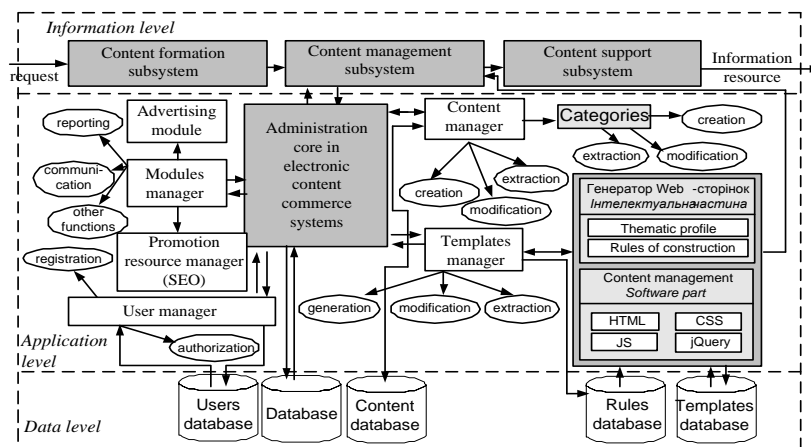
Information level

Content formation subsystem

Content management subsystem

Content support subsystem

request

Information resource

Advertising module

reporting

communication

Modules manager

other functions

Promotion resource manager (SEO)

registration

User manager

authorization

Administration core in electronic content commerce systems

Content manager

Categories

creation

extraction

modification

creation

extraction

modification

Генератор Web -сторінок

Інтелектуальначастина

Thematic profile

Rules of construction

Content management

Software part

HTML

CSS

JS

jQuery

Templates manager

generation

modification

extraction

Application level

Data level

Users database

Database

Content database

Rules database

Templates database